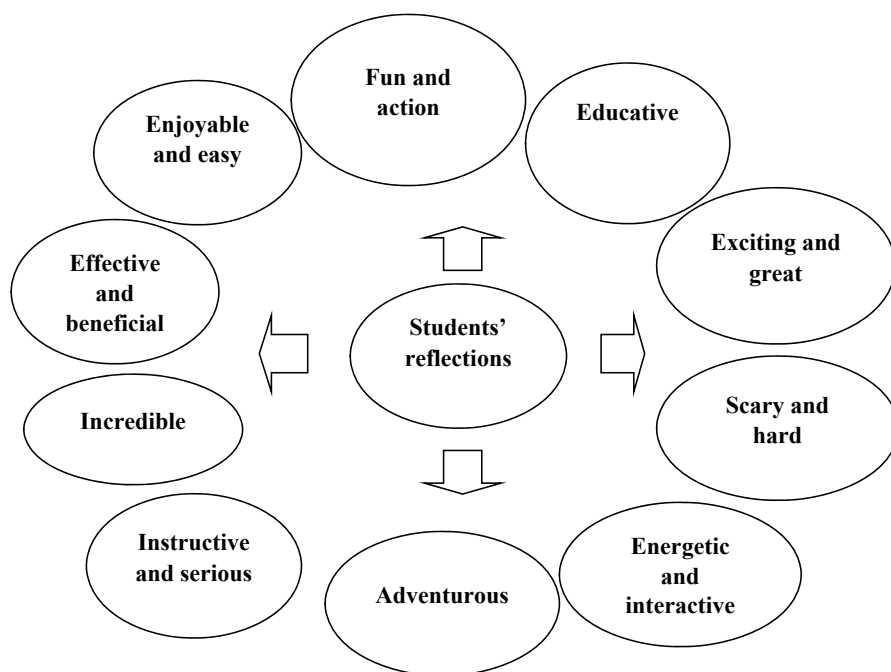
Fun and action

Educative

Enjoyable and easy

Exciting and great

Effective and beneficial

Students' reflections

Scary and hard

Incredible

Instructive and serious

Adventurous

Energetic and interactive